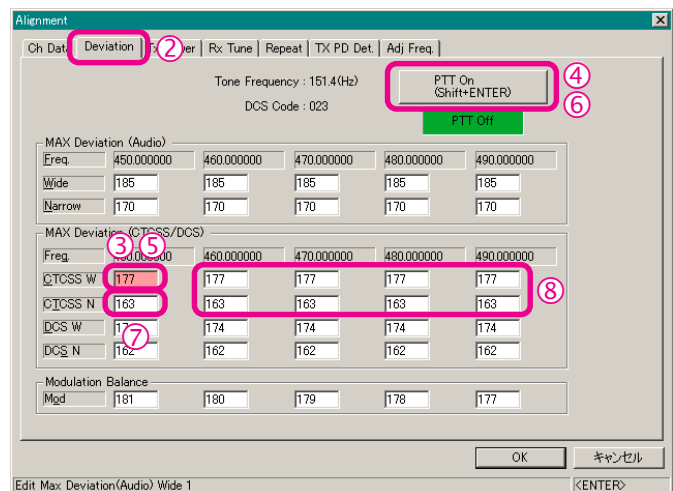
Alignment

Ch Data | Deviation | ② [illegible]wer | Rx Tune | Repeat | TX PD Det. | Adj Freq.

Tone Frequency : 151.4(Hz)

DCS Code : 023

PTT On (Shift+ENTER) ④ ⑥

PTT Off

MAX Deviation (Audio)

| Freq. | 450.000000 | 460.000000 | 470.000000 | 480.000000 | 490.000000 |
|---|---|---|---|---|---|
| Wide | 185 | 185 | 185 | 185 | 185 |
| Narrow | 170 | 170 | 170 | 170 | 170 |

MAX Deviati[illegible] (CTCSS/DCS)

③ ⑤

| Freq. | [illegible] | 460.000000 | 470.000000 | 480.000000 | 490.000000 |
|---|---|---|---|---|---|
| CTCSS W | 177 | 177 | 177 | 177 | 177 |
| CTCSS N | 163 | 163 | 163 | 163 | 163 |
| DCS W | 17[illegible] | 174 | 174 | 174 | 174 |
| DCS N | 162 | 162 | 162 | 162 | 162 |

⑦ ⑧

Modulation Balance

| Mod | 181 | 180 | 179 | 178 | 177 |
|---|---|---|---|---|---|

OK | キャンセル

Edit Max Deviation(Audio) Wide 1 | <ENTER>